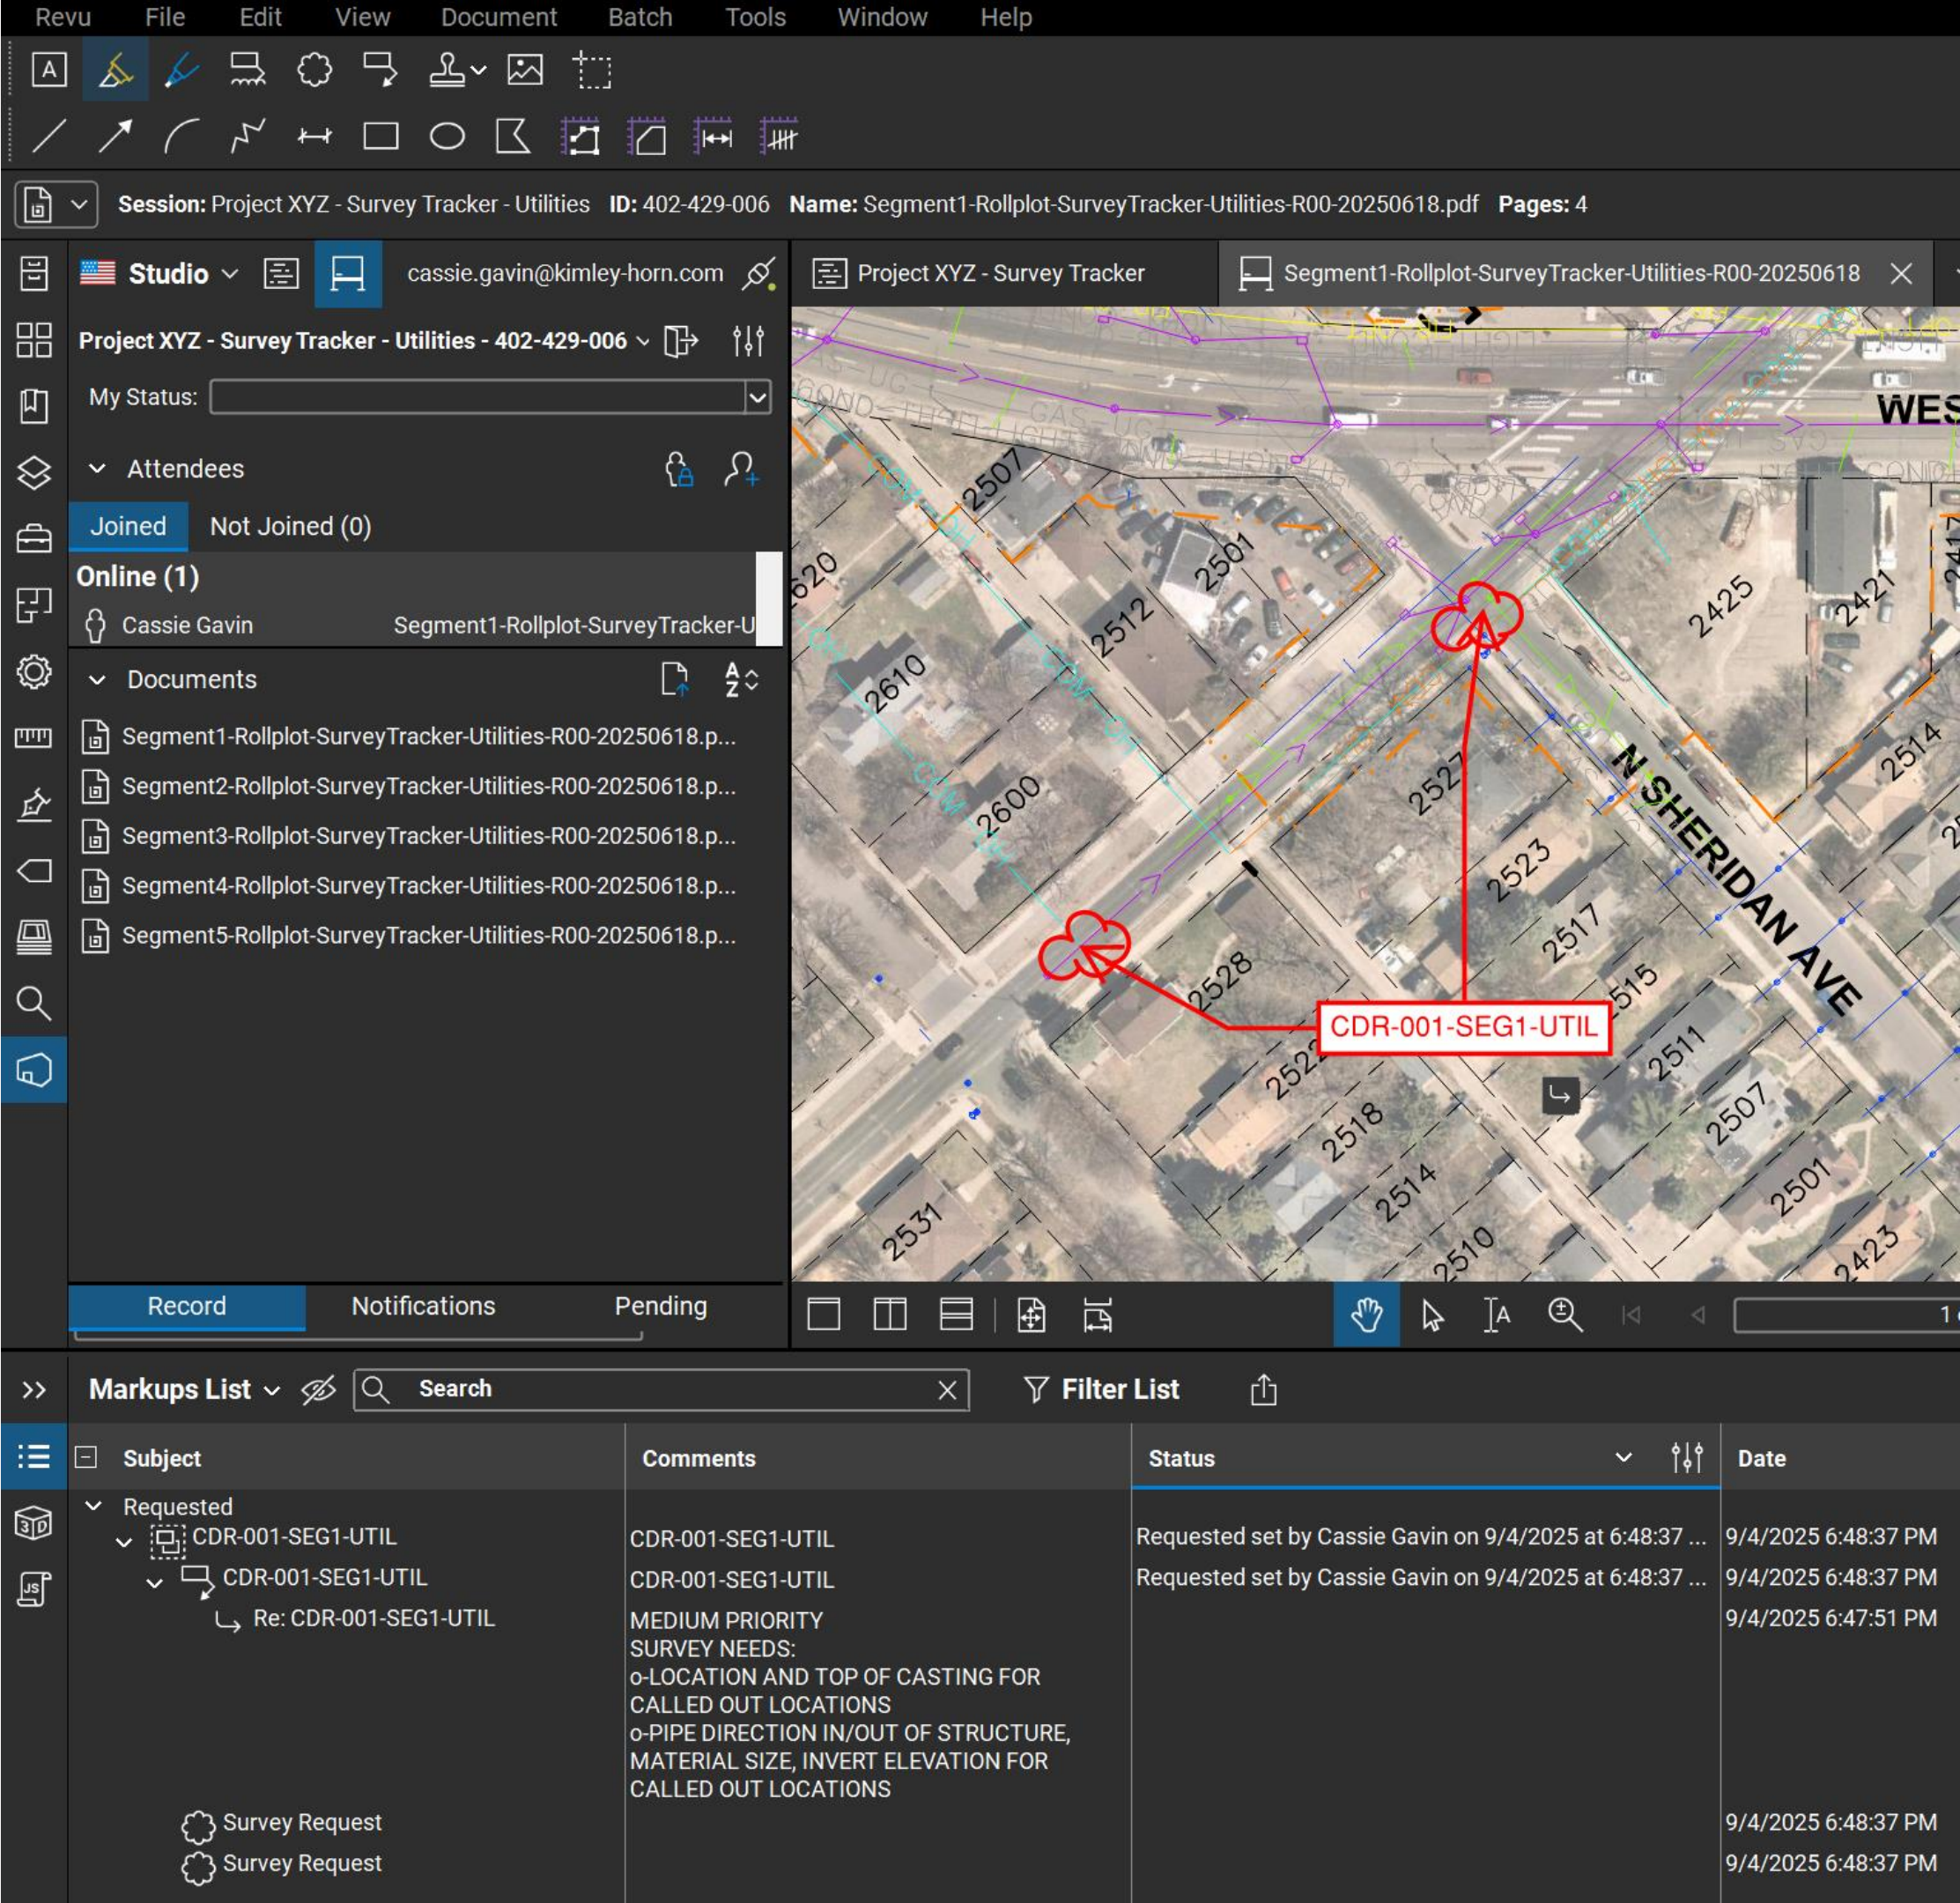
Revu File Edit View Document Batch Tools Window Help

Session: Project XYZ - Survey Tracker - Utilities ID: 402-429-006 Name: Segment1-Rollplot-SurveyTracker-Utilities-R00-20250618.pdf Pages: 4

Studio cassie.gavin@kimley-horn.com

Project XYZ - Survey Tracker - Utilities - 402-429-006

My Status:

Attendees

Joined Not Joined (0)

Online (1)

Cassie Gavin Segment1-Rollplot-SurveyTracker-U

Documents

Segment1-Rollplot-SurveyTracker-Utilities-R00-20250618.p...
Segment2-Rollplot-SurveyTracker-Utilities-R00-20250618.p...
Segment3-Rollplot-SurveyTracker-Utilities-R00-20250618.p...
Segment4-Rollplot-SurveyTracker-Utilities-R00-20250618.p...
Segment5-Rollplot-SurveyTracker-Utilities-R00-20250618.p...

Record Notifications Pending

Project XYZ - Survey Tracker Segment1-Rollplot-SurveyTracker-Utilities-R00-20250618

WES 2507 2501 620 2512 2425 2421 2610 2514 2600 2527 N SHERIDAN AVE 2523 2517 2528 515 CDR-001-SEG1-UTIL 2522 2511 2518 2507 2514 2501 2531 2510 2423

1

Markups List Search Filter List

| Subject | Comments | Status | Date |
|---|---|---|---|
| Requested | | | |
| CDR-001-SEG1-UTIL | CDR-001-SEG1-UTIL | Requested set by Cassie Gavin on 9/4/2025 at 6:48:37 ... | 9/4/2025 6:48:37 PM |
| CDR-001-SEG1-UTIL | CDR-001-SEG1-UTIL | Requested set by Cassie Gavin on 9/4/2025 at 6:48:37 ... | 9/4/2025 6:48:37 PM |
| Re: CDR-001-SEG1-UTIL | MEDIUM PRIORITY SURVEY NEEDS: o-LOCATION AND TOP OF CASTING FOR CALLED OUT LOCATIONS o-PIPE DIRECTION IN/OUT OF STRUCTURE, MATERIAL SIZE, INVERT ELEVATION FOR CALLED OUT LOCATIONS | | 9/4/2025 6:47:51 PM |
| Survey Request | | | 9/4/2025 6:48:37 PM |
| Survey Request | | | 9/4/2025 6:48:37 PM |